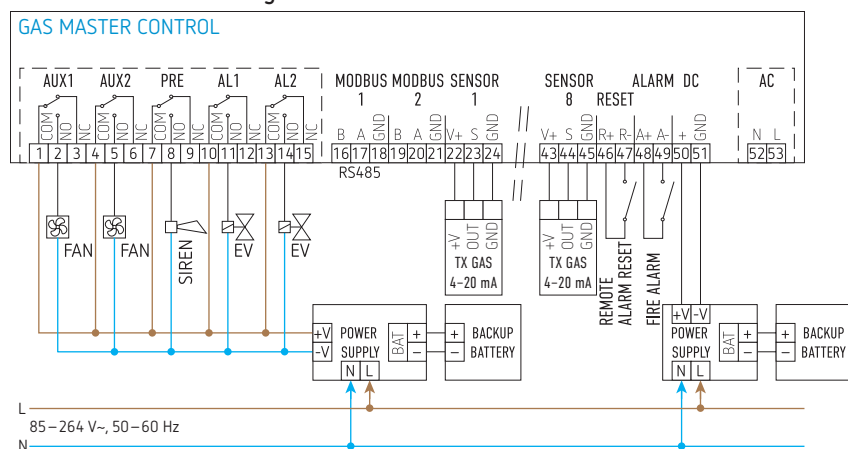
GAS MASTER CONTROL

AUX1 AUX2 PRE AL1 AL2

COM NO NC COM NO NC COM NO NC COM NO NC COM NO NC

1 2 3 4 5 6 7 8 9 10 11 12 13 14 15

MODBUS 1 MODBUS 2 SENSOR 1

B A GND B A GND V+ S GND

16 17 18 19 20 21 22 23 24

RS485

SENSOR 8 ALARM RESET ALARM DC

V+ S GND R+ R- A+ A- + GND

43 44 45 46 47 48 49 50 51

AC

N L

52 53

FAN FAN SIREN EV EV

+V OUT GND TX GAS 4–20 mA

+V OUT GND TX GAS 4–20 mA

REMOTE ALARM RESET

FIRE ALARM

+V -V POWER SUPPLY N L BAT + – + – BACKUP BATTERY

+V -V POWER SUPPLY N L BAT + – + – BACKUP BATTERY

L

85 – 264 V~, 50 – 60 Hz

N